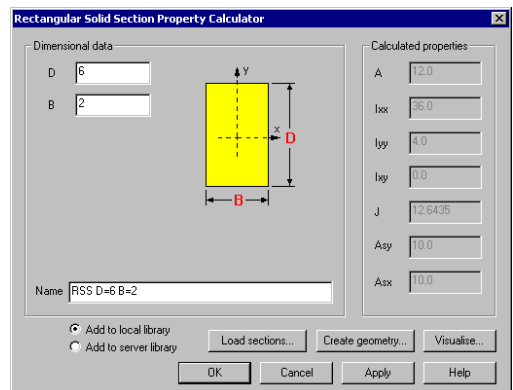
Rectangular Solid Section Property Calculator

Dimensional data

D 6

B 2

y

x

D

B

Name RSS D=6 B=2

Calculated properties

A 12.0

Ixx 36.0

Iyy 4.0

Ixy 0.0

J 12.6435

Asy 10.0

Asx 10.0

Add to local library

Add to server library

Load sections...

Create geometry...

Visualise...

OK

Cancel

Apply

Help